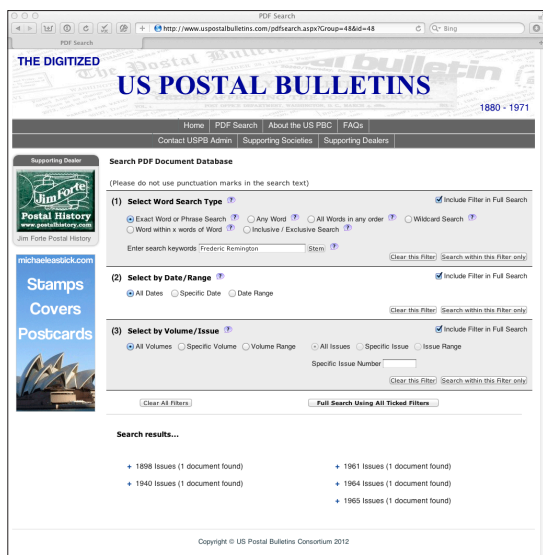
PDF Search

http://www.uspostalbulletins.com/pdfsearch.aspx?Group=48&id=48

Bing

PDF Search

THE DIGITIZED

US POSTAL BULLETINS

1880 - 1971

Home | PDF Search | About the US PBC | FAQs

Contact USPB Admin | Supporting Societies | Supporting Dealers

Supporting Dealer

Jim Forte Postal History www.postalhistory.com

Jim Forte Postal History

michaeleastick.com

Stamps Covers Postcards

Search PDF Document Database

(Please do not use punctuation marks in the search text)

(1) Select Word Search Type ?

Include Filter in Full Search

Exact Word or Phrase Search ? Any Word ? All Words in any order ? Wildcard Search ? Word within x words of Word ? Inclusive / Exclusive Search ?

Enter search keywords Frederic Remington Stem ?

Clear this Filter | Search within this Filter only

(2) Select by Date/Range ?

Include Filter in Full Search

All Dates Specific Date Date Range

Clear this Filter | Search within this Filter only

(3) Select by Volume/Issue ?

Include Filter in Full Search

All Volumes Specific Volume Volume Range All Issues Specific Issue Issue Range

Specific Issue Number

Clear this Filter | Search within this Filter only

Clear All Filters

Full Search Using All Ticked Filters

Search results...

+ 1898 Issues (1 document found)

+ 1940 Issues (1 document found)

+ 1961 Issues (1 document found)

+ 1964 Issues (1 document found)

+ 1965 Issues (1 document found)

Copyright © US Postal Bulletins Consortium 2012